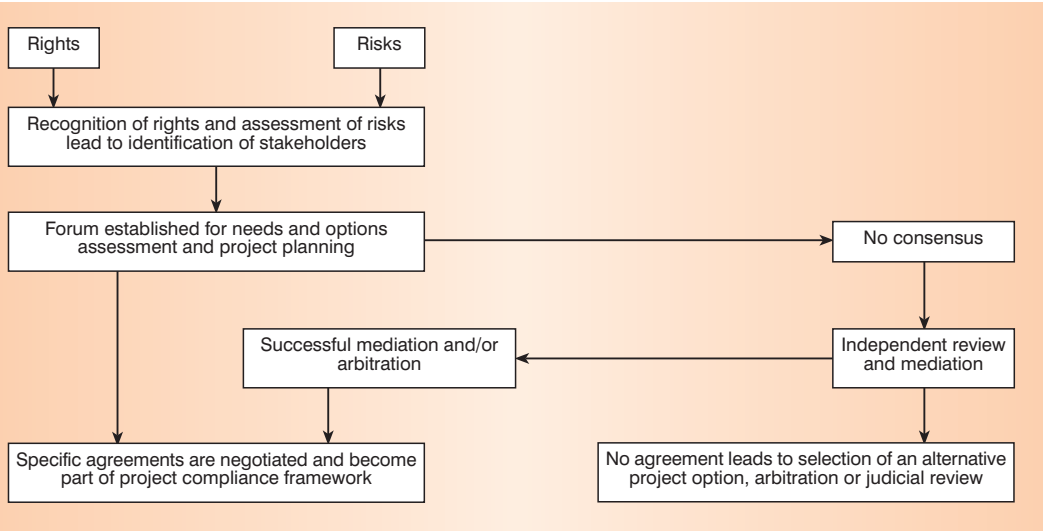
Rights

Risks

Recognition of rights and assessment of risks lead to identification of stakeholders

Forum established for needs and options assessment and project planning

No consensus

Successful mediation and/or arbitration

Independent review and mediation

Specific agreements are negotiated and become part of project compliance framework

No agreement leads to selection of an alternative project option, arbitration or judicial review